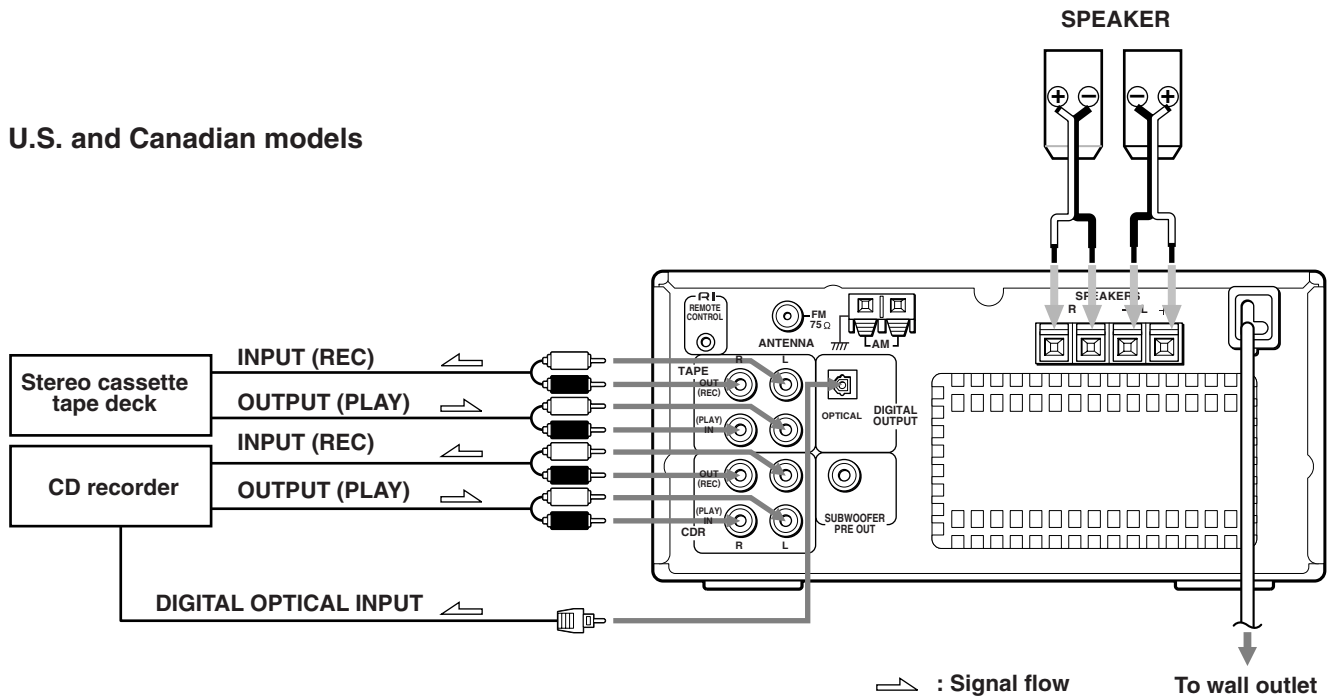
SPEAKER

U.S. and Canadian models

REMOTE CONTROL

FM 75 Ω

ANTENNA

AM

SPEAKERS

R

L

INPUT (REC)

Stereo cassette tape deck

OUTPUT (PLAY)

TAPE

R

L

OUT (REC)

(PLAY) IN

OPTICAL

DIGITAL OUTPUT

INPUT (REC)

CD recorder

OUTPUT (PLAY)

OUT (REC)

(PLAY) IN

CDR

R

L

SUBWOOFER PRE OUT

DIGITAL OPTICAL INPUT

: Signal flow

To wall outlet